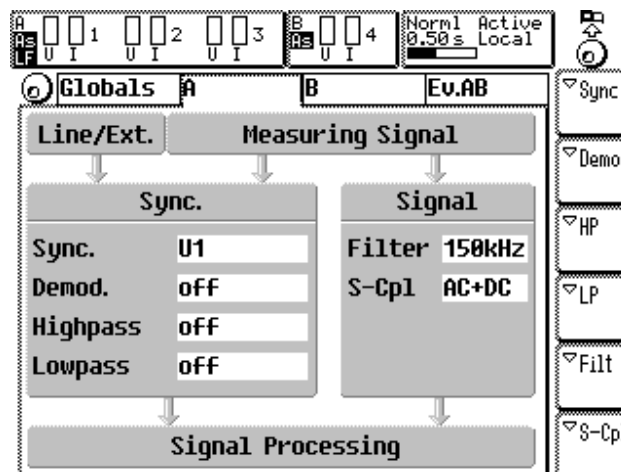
A
AS
LF
U I 1
U I 2
U I 3
B
AS
U I 4
Norml 0.50 s
Active Local

Globals
A
B
Ev.AB

Line/Ext.
Measuring Signal

Sync.
Sync. U1
Demod. off
Highpass off
Lowpass off

Signal
Filter 150kHz
S-Cpl AC+DC

Signal Processing

Sync
Demo
HP
LP
Filt
S-Cp